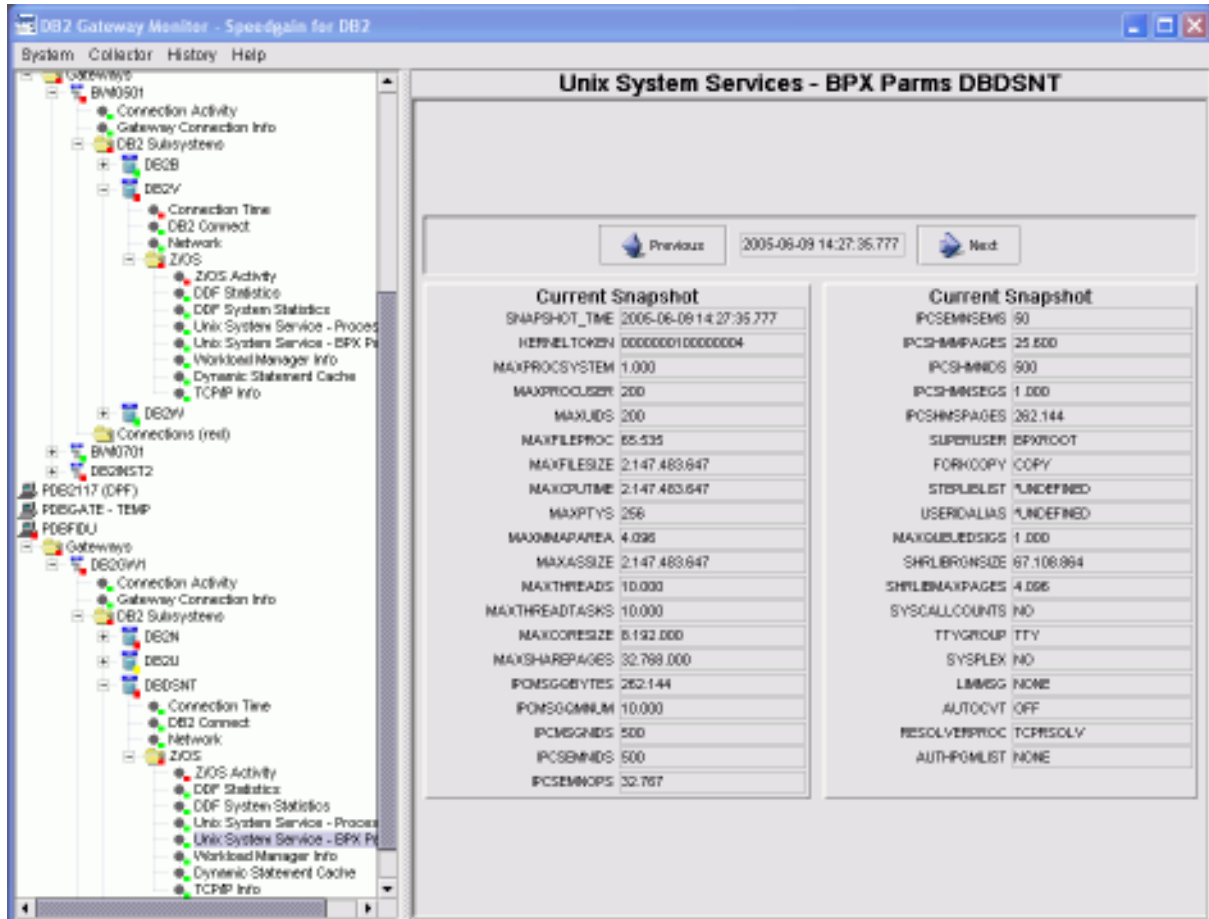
DB2 Gateway Monitor - Speedgain for DB2

System Collector History Help

Gateways
BWI0501
Connection Activity
Gateway Connection Info
DB2 Subsystems
DB2B
DB2V
Connection Time
DB2 Connect
Network
Z/OS
Z/OS Activity
DDF Statistics
DDF System Statistics
Unix System Service - Proces
Unix System Service - BPX Pa
Workload Manager Info
Dynamic Statement Cache
TCPIP Info
DB2W
Connections (rest)
BWI0701
DB2INST2
PDB2117 (DPF)
PDBGATE - TEMP
PDBFIDU
Gateways
DB2GW1
Connection Activity
Gateway Connection Info
DB2 Subsystems
DB2N
DB2U
DBDSNT
Connection Time
DB2 Connect
Network
Z/OS
Z/OS Activity
DDF Statistics
DDF System Statistics
Unix System Service - Proces
Unix System Service - BPX Pa
Workload Manager Info
Dynamic Statement Cache
TCPIP Info

Unix System Services - BPX Parms DBDSNT

Previous 2005-06-09 14:27:35.777 Next

Current Snapshot

| | |
|---|---|
| SNAPSHOT_TIME | 2005-06-09 14:27:35.777 |
| KERNELTOKEN | 0000000100000004 |
| MAXPROCSYSTEM | 1.000 |
| MAXPROCUSER | 200 |
| MAXUIDS | 200 |
| MAXFILEPROC | 65.535 |
| MAXFILESIZE | 2.147.483.647 |
| MAXCPUTIME | 2.147.483.647 |
| MAXPTYS | 256 |
| MAXMMAPAREA | 4.096 |
| MAXASSIZE | 2.147.483.647 |
| MAXTHREADS | 10.000 |
| MAXTHREADTASKS | 10.000 |
| MAXCORESIZE | 8.192.000 |
| MAXSHAREPAGES | 32.768.000 |
| IPCMSGQBYTES | 262.144 |
| IPCMSGQMNUM | 10.000 |
| IPCMSGNIDS | 500 |
| IPCSEMNIDS | 500 |
| IPCSEMNOPS | 32.767 |

Current Snapshot

| | |
|---|---|
| IPCSEMNSEMS | 50 |
| IPCSHMMPAGES | 25.600 |
| IPCSHMNIDS | 500 |
| IPCSHMNSEGS | 1.000 |
| IPCSHMSPAGES | 262.144 |
| SUPERUSER | BPXROOT |
| FORKCOPY | COPY |
| STEPLIBLIST | *UNDEFINED |
| USERIDALIAS | *UNDEFINED |
| MAXQUEUEDSIGS | 1.000 |
| SHRLIBRGNSIZE | 67.108.864 |
| SHRLIBMAXPAGES | 4.096 |
| SYSCALLCOUNTS | NO |
| TTYGROUP | TTY |
| SYSPLEX | NO |
| LIMMSG | NONE |
| AUTOCVT | OFF |
| RESOLVERPROC | TCPRSOLV |
| AUTHPGMLIST | NONE |